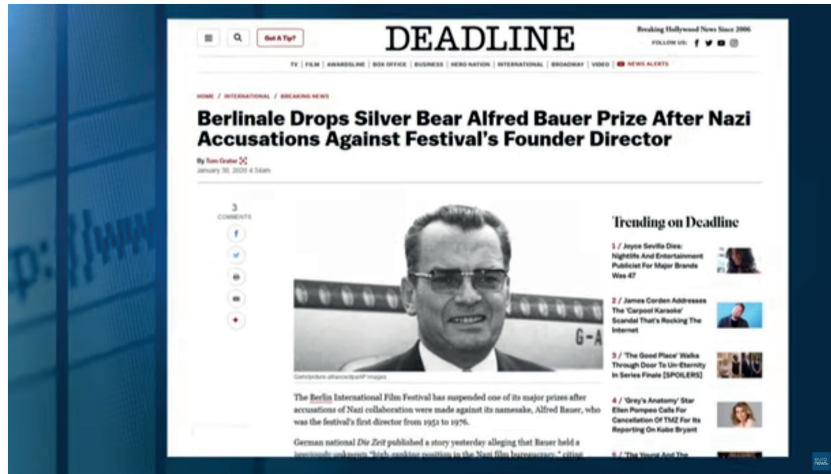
p://ww

Got A Tip?

DEADLINE

Breaking Hollywood News Since 2006

FOLLOW US:

TV | FILM | AWARDSLINE | BOX OFFICE | BUSINESS | HERO NATION | INTERNATIONAL | BROADWAY | VIDEO | NEWS ALERTS

HOME / INTERNATIONAL / BREAKING NEWS

Berlinale Drops Silver Bear Alfred Bauer Prize After Nazi Accusations Against Festival's Founder Director

By Tom Grater
January 30, 2020 4:34am

3
COMMENTS

G-A

Getty/picture alliance/dpa/AP Images

The Berlin International Film Festival has suspended one of its major prizes after accusations of Nazi collaboration were made against its namesake, Alfred Bauer, who was the festival's first director from 1951 to 1976.

German national Die Zeit published a story yesterday alleging that Bauer held a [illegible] "high-ranking position in the Nazi film bureaucracy," citing

Trending on Deadline

1 / Joyce Seville Dies: Nightlife And Entertainment Publicist For Major Brands Was 47

2 / James Corden Addresses The 'Carpool Karaoke' Scandal That's Rocking The Internet

3 / 'The Good Place' Walks Through Door To Un-Eternity In Series Finale [SPOILERS]

4 / 'Grey's Anatomy' Star Ellen Pompeo Calls For Cancellation Of TMZ For Its Reporting On Kobe Bryant

5 / 'The Young And The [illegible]